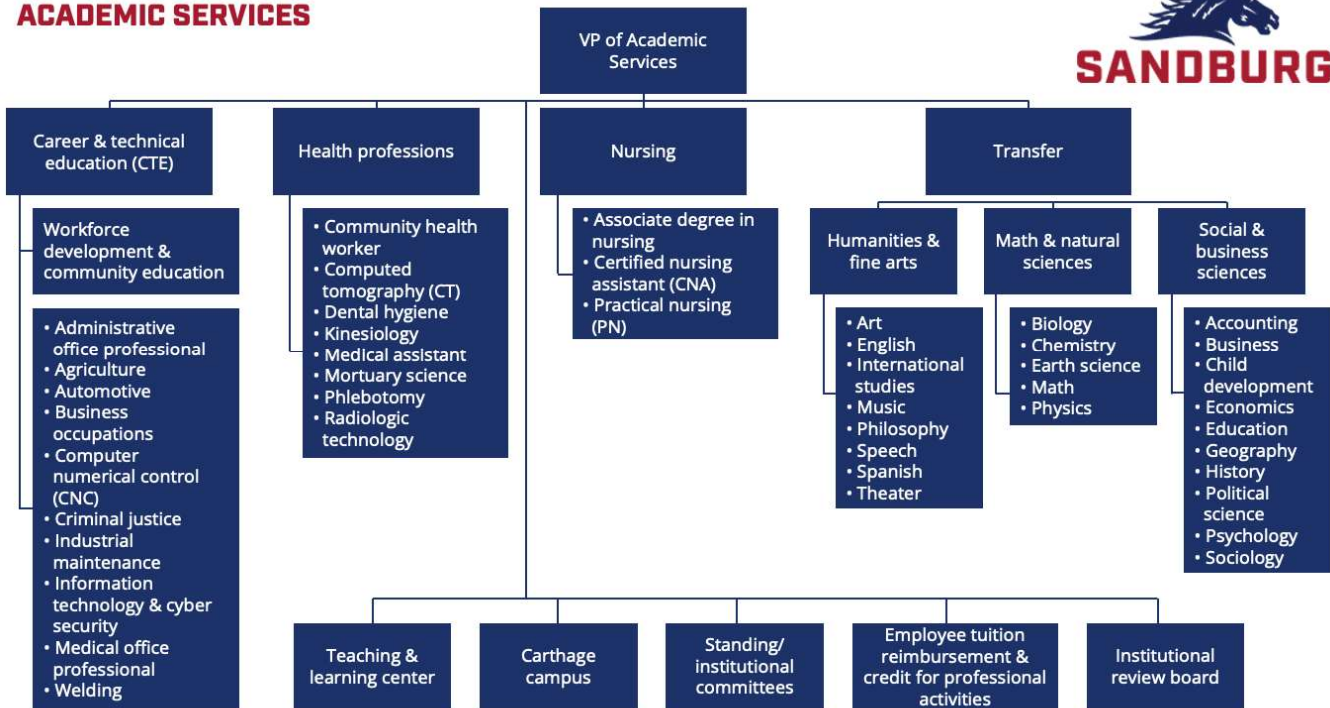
ACADEMIC SERVICES

VP of Academic Services

SANDBURG

Career & technical education (CTE)

Workforce development & community education

• Administrative office professional
• Agriculture
• Automotive
• Business occupations
• Computer numerical control (CNC)
• Criminal justice
• Industrial maintenance
• Information technology & cyber security
• Medical office professional
• Welding

Health professions

• Community health worker
• Computed tomography (CT)
• Dental hygiene
• Kinesiology
• Medical assistant
• Mortuary science
• Phlebotomy
• Radiologic technology

Nursing

• Associate degree in nursing
• Certified nursing assistant (CNA)
• Practical nursing (PN)

Transfer

Humanities & fine arts

• Art
• English
• International studies
• Music
• Philosophy
• Speech
• Spanish
• Theater

Math & natural sciences

• Biology
• Chemistry
• Earth science
• Math
• Physics

Social & business sciences

• Accounting
• Business
• Child development
• Economics
• Education
• Geography
• History
• Political science
• Psychology
• Sociology

Teaching & learning center

Carthage campus

Standing/ institutional committees

Employee tuition reimbursement & credit for professional activities

Institutional review board